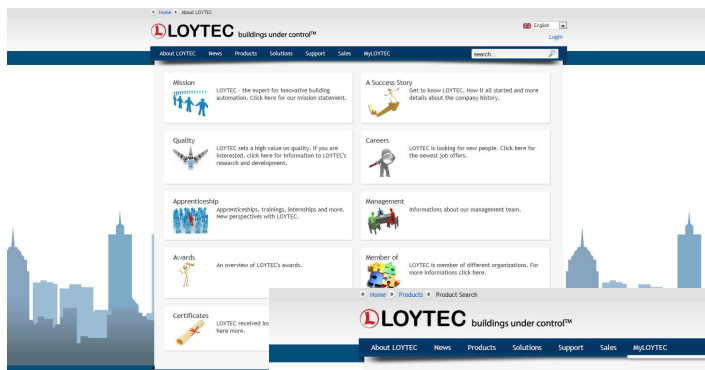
Home > About LOYTEC

LOYTEC buildings under control™

English

Login

About LOYTEC News Products Solutions Support Sales MyLOYTEC

search...

Mission

LOYTEC - the expert for innovative building automation. Click here for our mission statement.

A Success Story

Get to know LOYTEC. How it all started and more details about the company history.

Quality

LOYTEC sets a high value on quality. If you are interested, click here for information to LOYTEC's research and development.

Careers

LOYTEC is looking for new people. Click here for the newest job offers.

Apprenticeship

Apprenticeships, trainings, internships and more. New perspectives with LOYTEC.

Management

Informations about our management team.

Awards

An overview of LOYTEC's awards.

Member of

LOYTEC is member of different organizations. For more informations click here.

Certificates

LOYTEC received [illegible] here more.

Home > Products > Product Search

LOYTEC buildings under control™

About LOYTEC News Products Solutions Support Sales MyLOYTEC